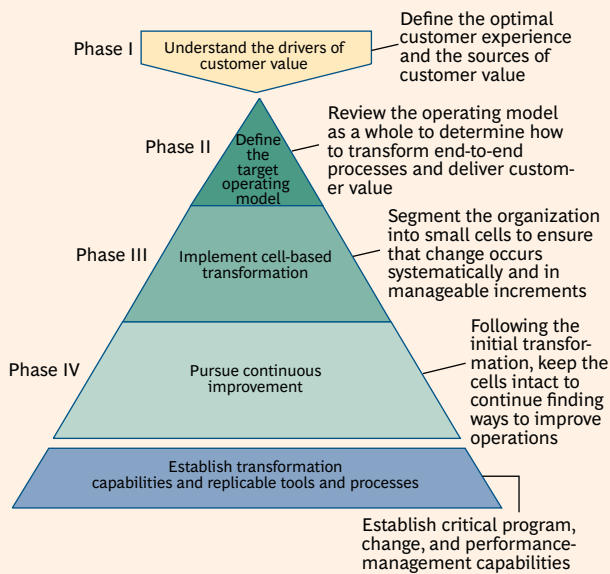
Phase I

Understand the drivers of customer value

Define the optimal customer experience and the sources of customer value

Phase II

Define the target operating model

Review the operating model as a whole to determine how to transform end-to-end processes and deliver customer value

Phase III

Implement cell-based transformation

Segment the organization into small cells to ensure that change occurs systematically and in manageable increments

Phase IV

Pursue continuous improvement

Following the initial transformation, keep the cells intact to continue finding ways to improve operations

Establish transformation capabilities and replicable tools and processes

Establish critical program, change, and performance-management capabilities